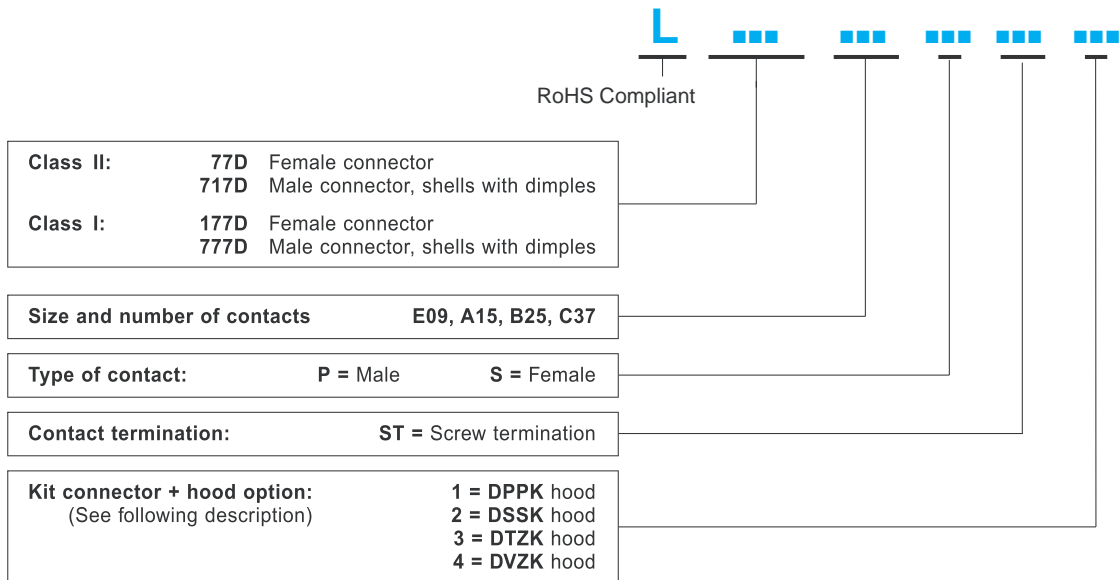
L ▪▪▪ ▪▪▪ ▪▪▪ ▪▪▪ ▪▪▪

RoHS Compliant

Class II: 77D Female connector
717D Male connector, shells with dimples

Class I: 177D Female connector
777D Male connector, shells with dimples

Size and number of contacts E09, A15, B25, C37

Type of contact: P = Male S = Female

Contact termination: ST = Screw termination

Kit connector + hood option:
(See following description)
1 = DPPK hood
2 = DSSK hood
3 = DTZK hood
4 = DVZK hood